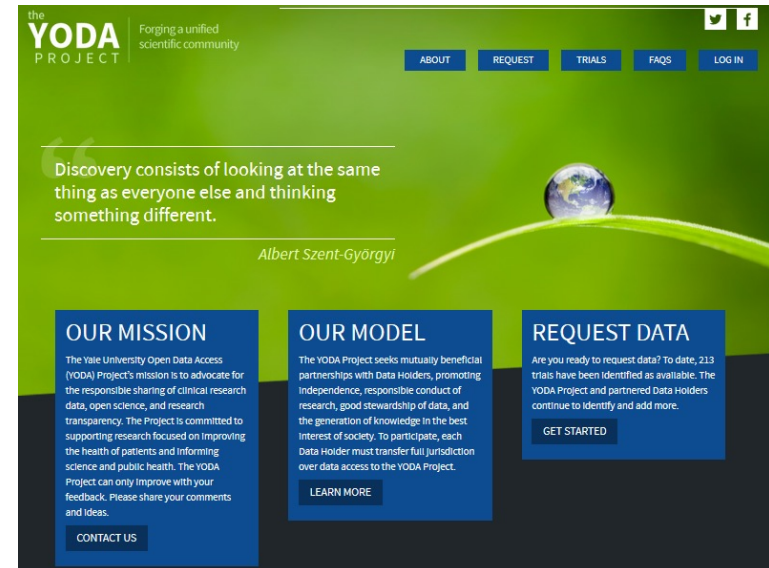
the
YODA
PROJECT

Forging a unified scientific community

ABOUT
REQUEST
TRIALS
FAQS
LOG IN

Discovery consists of looking at the same thing as everyone else and thinking something different.

Albert Szent-Györgyi

OUR MISSION

The Yale University Open Data Access (YODA) Project's mission is to advocate for the responsible sharing of clinical research data, open science, and research transparency. The Project is committed to supporting research focused on improving the health of patients and informing science and public health. The YODA Project can only improve with your feedback. Please share your comments and ideas.

CONTACT US

OUR MODEL

The YODA Project seeks mutually beneficial partnerships with Data Holders, promoting independence, responsible conduct of research, good stewardship of data, and the generation of knowledge in the best interest of society. To participate, each Data Holder must transfer full jurisdiction over data access to the YODA Project.

LEARN MORE

REQUEST DATA

Are you ready to request data? To date, 213 trials have been identified as available. The YODA Project and partnered Data Holders continue to identify and add more.

GET STARTED